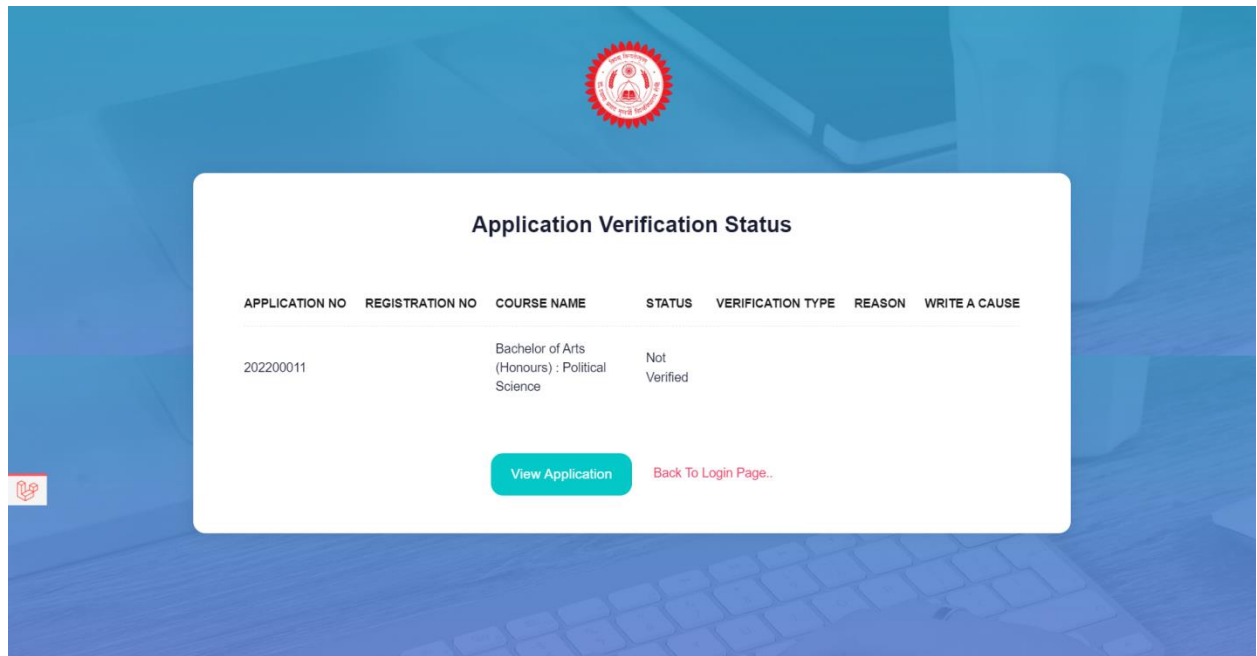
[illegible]

Application Verification Status

| APPLICATION NO | REGISTRATION NO | COURSE NAME | STATUS | VERIFICATION TYPE | REASON | WRITE A CAUSE |
|---|---|---|---|---|---|---|
| 202200011 | | Bachelor of Arts (Honours) : Political Science | Not Verified | | | |

View Application

Back To Login Page..